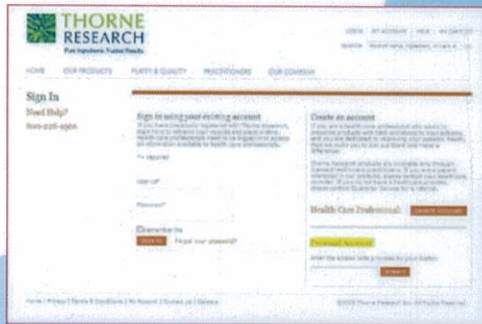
THORNE RESEARCH
Pure Ingredients. Trusted Results.

LOGIN | MY ACCOUNT | HELP | MY CART (0)

SEARCH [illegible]

HOME | OUR PRODUCTS | PURITY & QUALITY | PRACTITIONERS | OUR COMPANY

Sign In
Need Help?
800-228-1966

Sign in using your existing account
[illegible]

* = required
User id*
Password*
Remember me
SIGN IN Forgot your password?

Create an account
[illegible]

Health Care Professional CREATE ACCOUNT

Personal Account
Enter the access code provided by your doctor:
SUBMIT

Home | Privacy | Terms & Conditions | My Account | Contact Us | Careers

©2009 Thorne Research Inc. All Rights Reserved.